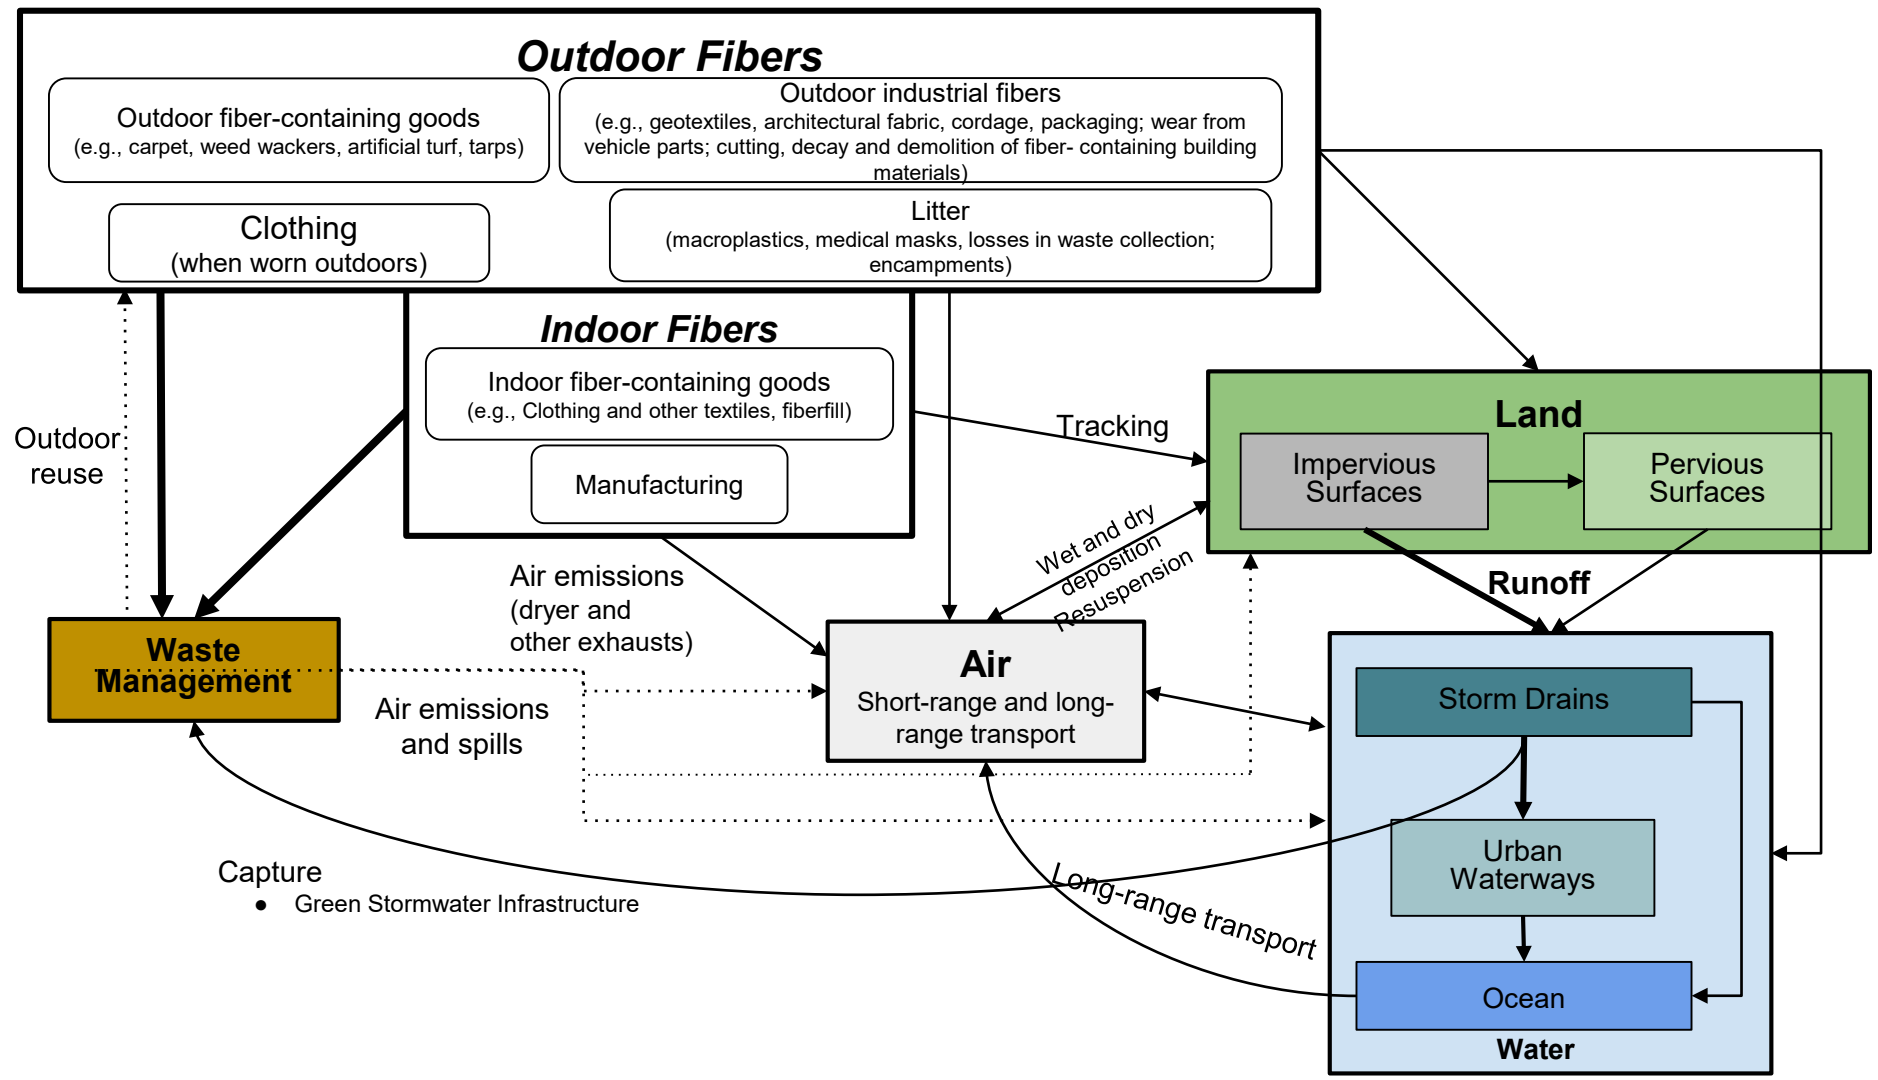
Outdoor Fibers

Outdoor fiber-containing goods
(e.g., carpet, weed wackers, artificial turf, tarps)

Outdoor industrial fibers
(e.g., geotextiles, architectural fabric, cordage, packaging; wear from vehicle parts; cutting, decay and demolition of fiber- containing building materials)

Clothing
(when worn outdoors)

Litter
(macroplastics, medical masks, losses in waste collection; encampments)

Indoor Fibers

Indoor fiber-containing goods
(e.g., Clothing and other textiles, fiberfill)

Manufacturing

Outdoor reuse

Tracking

Land

Impervious Surfaces

Pervious Surfaces

Wet and dry deposition

Resuspension

Runoff

Air emissions (dryer and other exhausts)

Waste Management

Air

Short-range and long-range transport

Air emissions and spills

Storm Drains

Urban Waterways

Ocean

Water

Capture

• Green Stormwater Infrastructure

Long-range transport